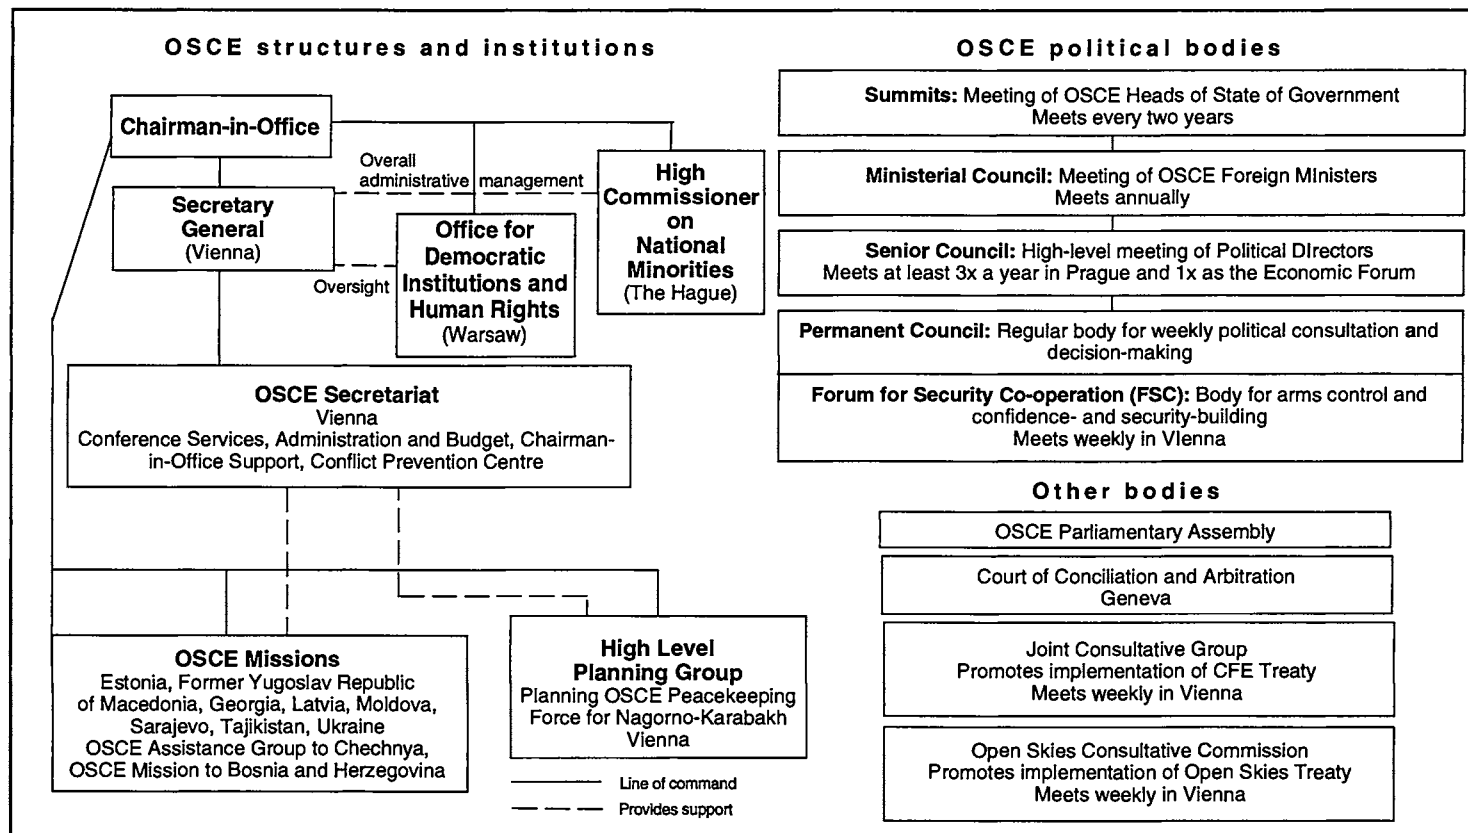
OSCE structures and institutions

Chairman-in-Office

Overall administrative management

Secretary General (Vienna)

Office for Democratic Institutions and Human Rights (Warsaw)

High Commissioner on National Minorities (The Hague)

Oversight

OSCE Secretariat
Vienna
Conference Services, Administration and Budget, Chairman-in-Office Support, Conflict Prevention Centre

OSCE Missions
Estonia, Former Yugoslav Republic of Macedonia, Georgia, Latvia, Moldova, Sarajevo, Tajikistan, Ukraine
OSCE Assistance Group to Chechnya, OSCE Mission to Bosnia and Herzegovina

High Level Planning Group
Planning OSCE Peacekeeping Force for Nagorno-Karabakh
Vienna

Line of command
Provides support

OSCE political bodies

Summits: Meeting of OSCE Heads of State of Government
Meets every two years

Ministerial Council: Meeting of OSCE Foreign Ministers
Meets annually

Senior Council: High-level meeting of Political Directors
Meets at least 3x a year in Prague and 1x as the Economic Forum

Permanent Council: Regular body for weekly political consultation and decision-making

Forum for Security Co-operation (FSC): Body for arms control and confidence- and security-building
Meets weekly in Vienna

Other bodies

OSCE Parliamentary Assembly

Court of Conciliation and Arbitration
Geneva

Joint Consultative Group
Promotes implementation of CFE Treaty
Meets weekly in Vienna

Open Skies Consultative Commission
Promotes implementation of Open Skies Treaty
Meets weekly in Vienna